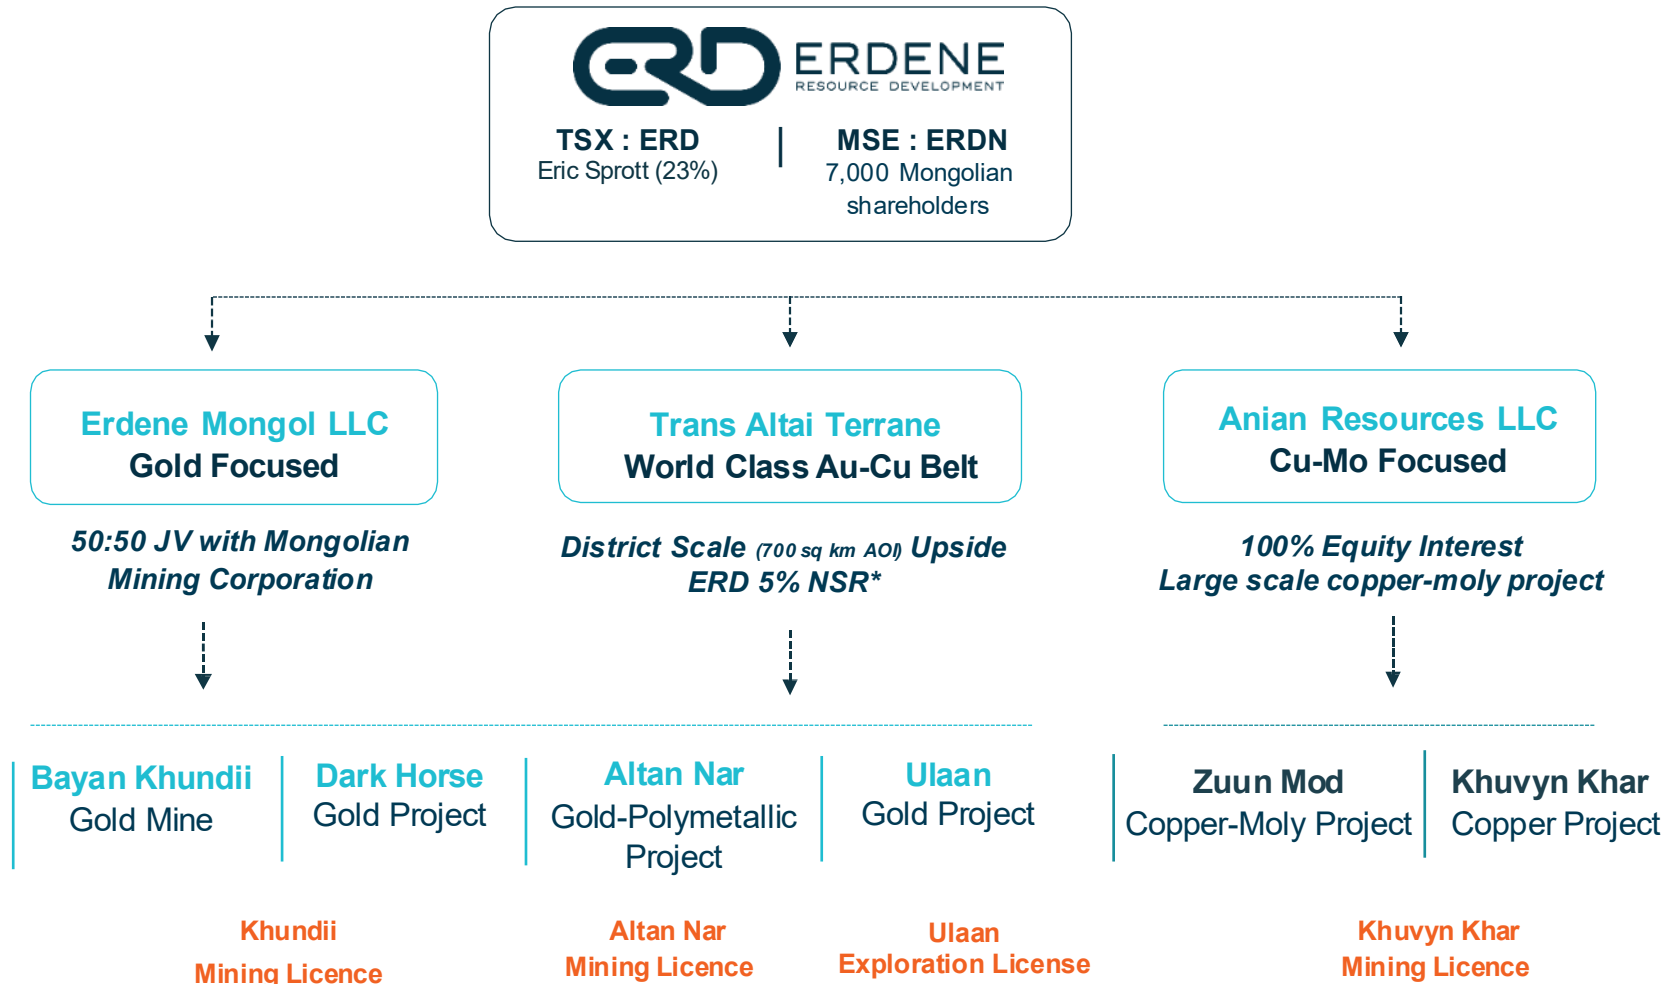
ERDENE
RESOURCE DEVELOPMENT

TSX : ERD
Eric Sprott (23%)

MSE : ERDN
7,000 Mongolian shareholders

Erdene Mongol LLC
Gold Focused

50:50 JV with Mongolian Mining Corporation

Trans Altai Terrane
World Class Au-Cu Belt

District Scale (700 sq km AOI) Upside
ERD 5% NSR*

Anian Resources LLC
Cu-Mo Focused

100% Equity Interest
Large scale copper-moly project

Bayan Khundii
Gold Mine

Dark Horse
Gold Project

Altan Nar
Gold-Polymetallic Project

Ulaan
Gold Project

Zuun Mod
Copper-Moly Project

Khuvyn Khar
Copper Project

Khundii
Mining Licence

Altan Nar
Mining Licence

Ulaan
Exploration License

Khuvyn Khar
Mining Licence